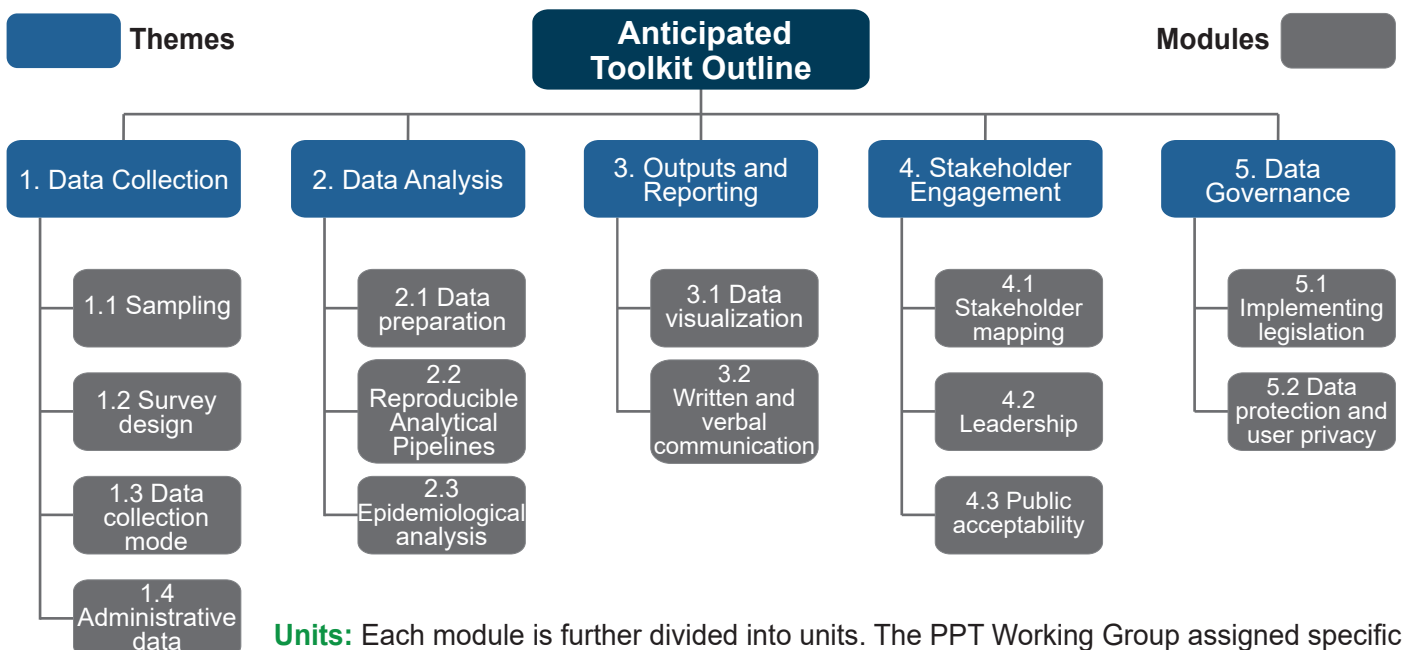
Themes

Anticipated Toolkit Outline

Modules

1. Data Collection

1.1 Sampling

1.2 Survey design

1.3 Data collection mode

1.4 Administrative data

2. Data Analysis

2.1 Data preparation

2.2 Reproducible Analytical Pipelines

2.3 Epidemiological analysis

3. Outputs and Reporting

3.1 Data visualization

3.2 Written and verbal communication

4. Stakeholder Engagement

4.1 Stakeholder mapping

4.2 Leadership

4.3 Public acceptability

5. Data Governance

5.1 Implementing legislation

5.2 Data protection and user privacy

Units: Each module is further divided into units. The PPT Working Group assigned specific